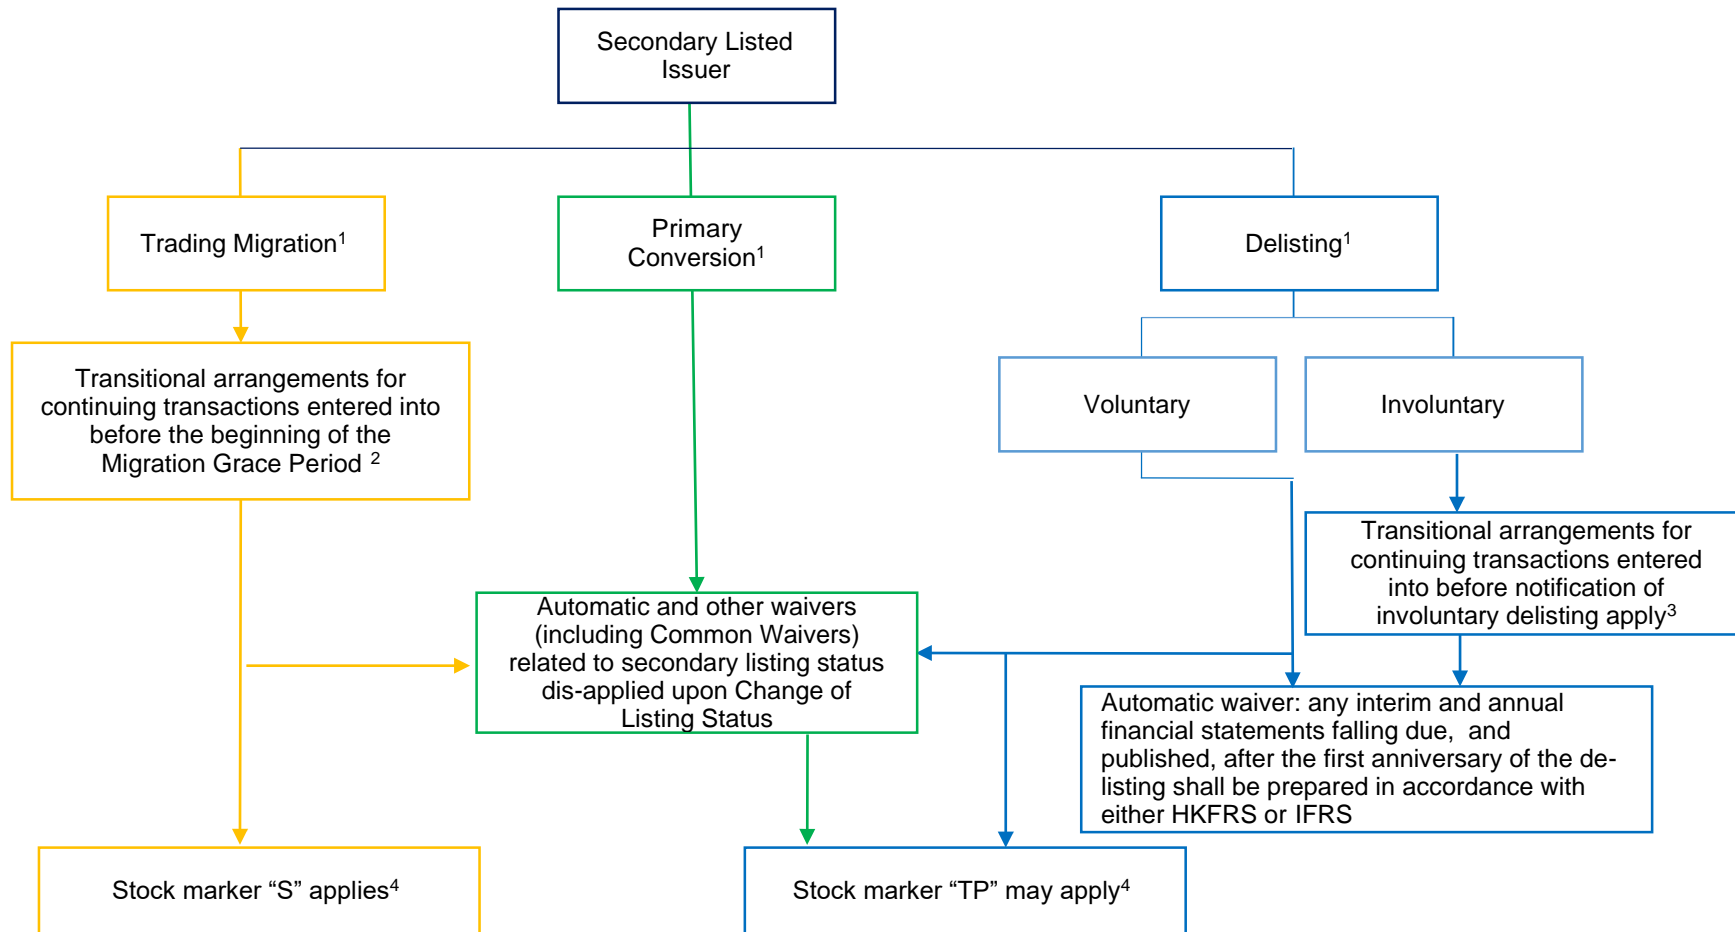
Secondary Listed Issuer

Trading Migration$^1$

Primary Conversion$^1$

Delisting$^1$

Voluntary

Involuntary

Transitional arrangements for continuing transactions entered into before the beginning of the Migration Grace Period $^2$

Transitional arrangements for continuing transactions entered into before notification of involuntary delisting apply$^3$

Automatic and other waivers (including Common Waivers) related to secondary listing status dis-applied upon Change of Listing Status

Automatic waiver: any interim and annual financial statements falling due, and published, after the first anniversary of the delisting shall be prepared in accordance with either HKFRS or IFRS

Stock marker “S” applies$^4$

Stock marker “TP” may apply$^4$